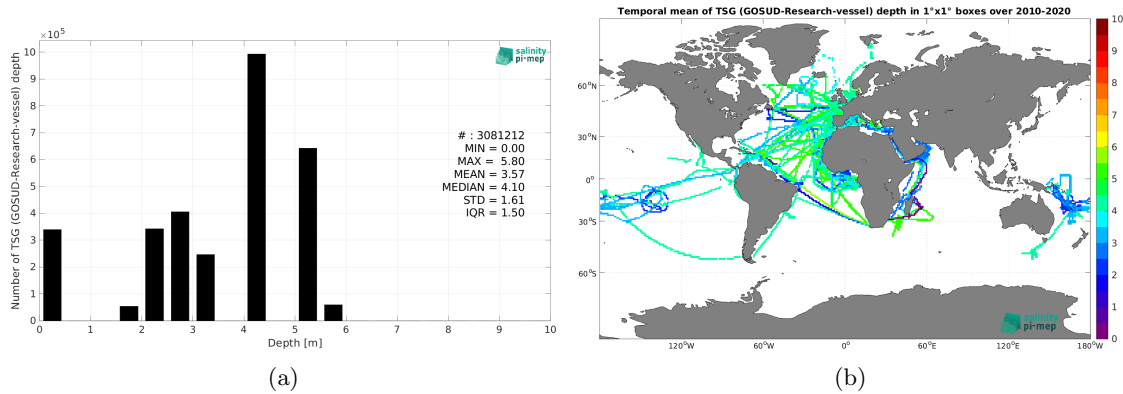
$\times 10^5$

Number of TSG (GOSUD-Research-vessel) depth

10
9
8
7
6
5
4
3
2
1
0

0 1 2 3 4 5 6 7 8 9 10

Depth [m]

salinity pi-mep

# : 3081212
MIN = 0.00
MAX = 5.80
MEAN = 3.57
MEDIAN = 4.10
STD = 1.61
IQR = 1.50

(a)

Temporal mean of TSG (GOSUD-Research-vessel) depth in 1°x1° boxes over 2010-2020

60°N
30°N
0°
30°S
60°S

120°W 60°W 0° 60°E 120°E 180°W

salinity pi-mep

10
9
8
7
6
5
4
3
2
1
0

(b)